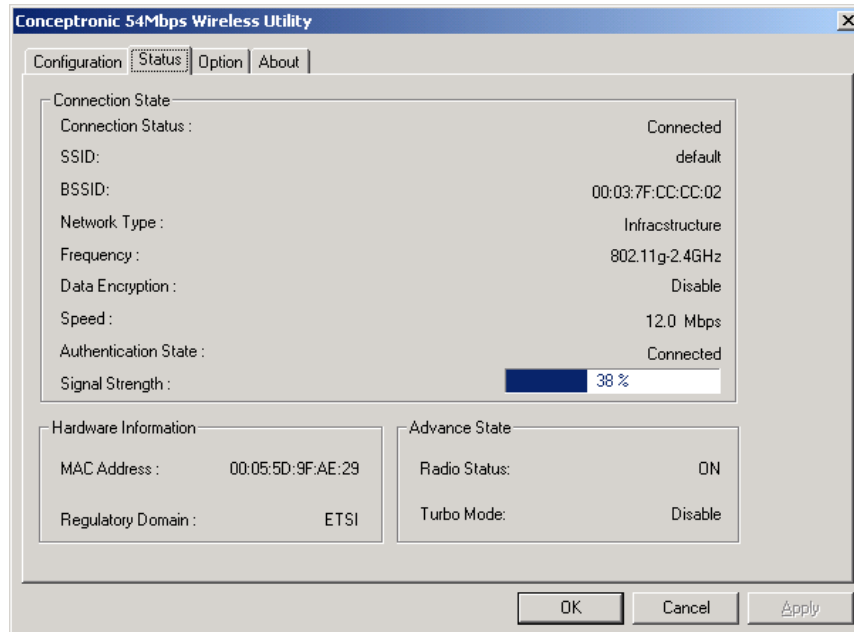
Conceptronic 54Mbps Wireless Utility

Configuration | Status | Option | About

Connection State

| | |
|---|---|
| Connection Status : | Connected |
| SSID: | default |
| BSSID: | 00:03:7F:CC:CC:02 |
| Network Type : | Infracstructure |
| Frequency : | 802.11g-2.4GHz |
| Data Encryption : | Disable |
| Speed : | 12.0 Mbps |
| Authentication State : | Connected |
| Signal Strength : | 38 % |

Hardware Information

| | |
|---|---|
| MAC Address : | 00:05:5D:9F:AE:29 |
| Regulatory Domain : | ETSI |

Advance State

| | |
|---|---|
| Radio Status: | ON |
| Turbo Mode: | Disable |

OK Cancel Apply